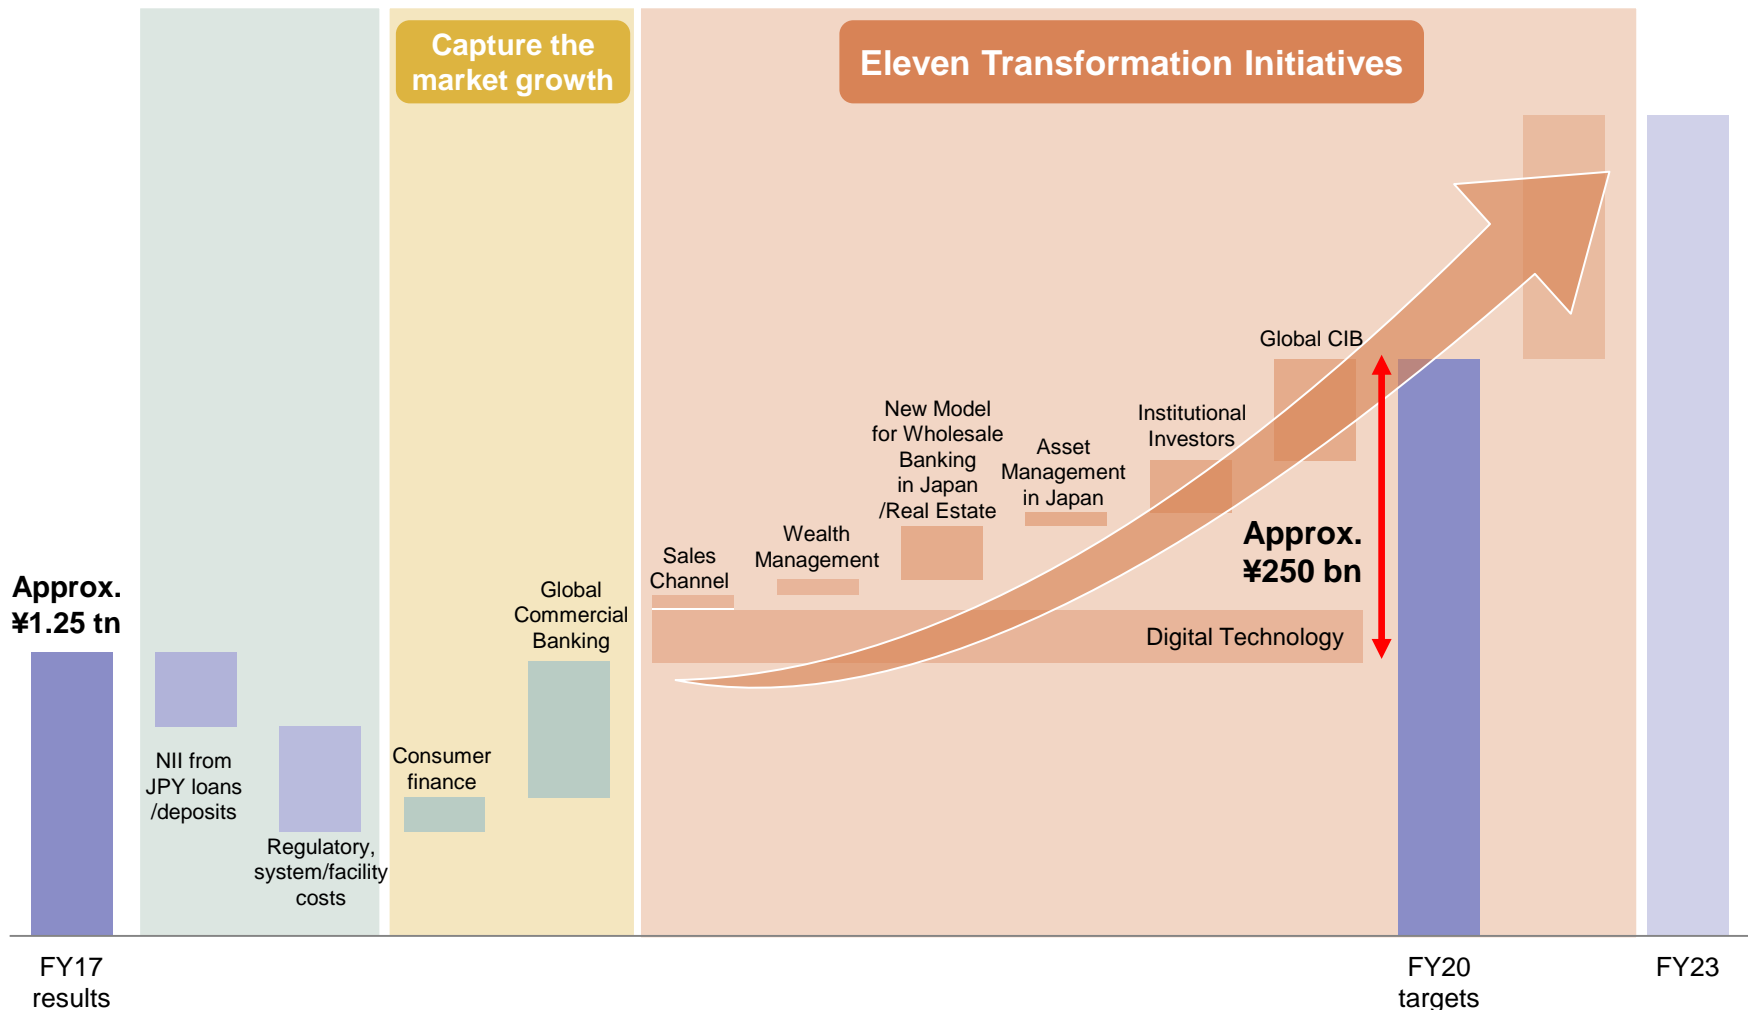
Capture the market growth

Eleven Transformation Initiatives

Approx. ¥1.25 tn

NII from JPY loans /deposits

Regulatory, system/facility costs

Consumer finance

Global Commercial Banking

Sales Channel

Wealth Management

New Model for Wholesale Banking in Japan /Real Estate

Asset Management in Japan

Institutional Investors

Global CIB

Digital Technology

Approx. ¥250 bn

FY17 results

FY20 targets

FY23